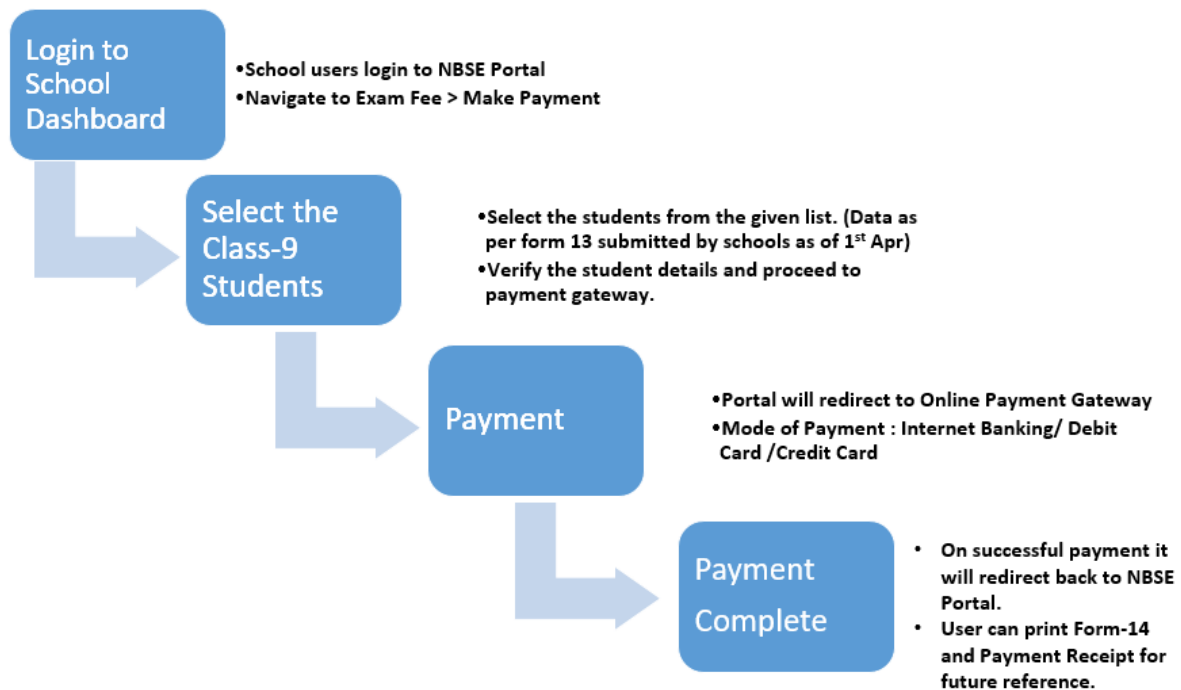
Login to School Dashboard

•School users login to NBSE Portal
•Navigate to Exam Fee > Make Payment

Select the Class-9 Students

•Select the students from the given list. (Data as per form 13 submitted by schools as of 1$^{st}$ Apr)
•Verify the student details and proceed to payment gateway.

Payment

•Portal will redirect to Online Payment Gateway
•Mode of Payment : Internet Banking/ Debit Card /Credit Card

Payment Complete

• On successful payment it will redirect back to NBSE Portal.
• User can print Form-14 and Payment Receipt for future reference.